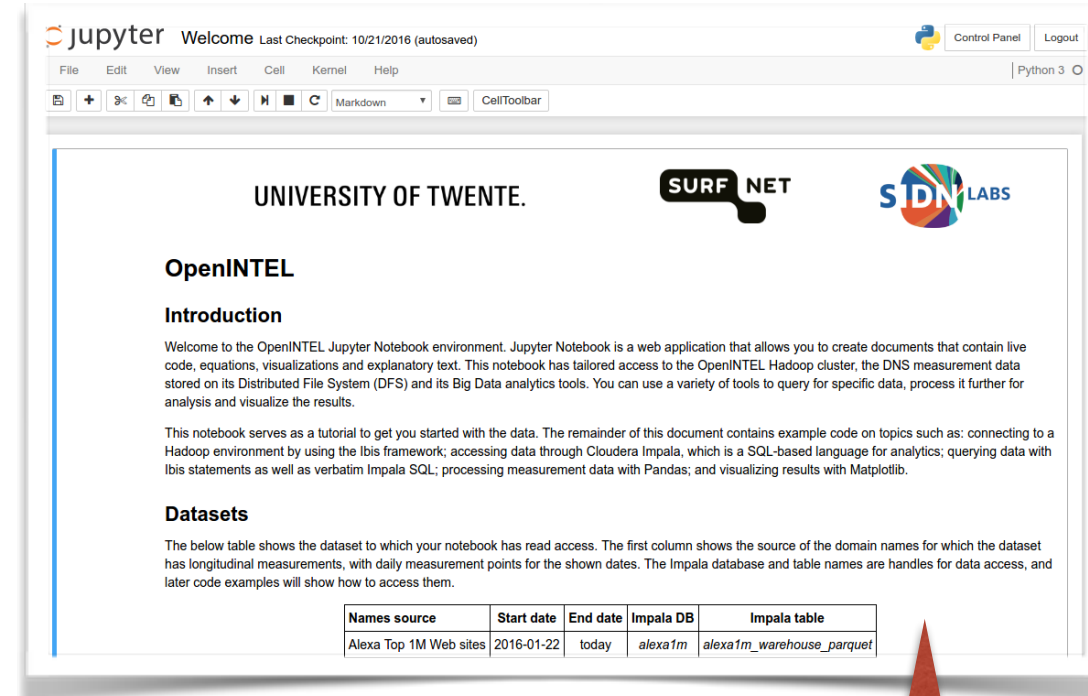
jupyter Welcome Last Checkpoint: 10/21/2016 (autosaved)

Control Panel Logout

File Edit View Insert Cell Kernel Help

Python 3

Markdown CellToolbar

UNIVERSITY OF TWENTE.

SURF NET

SIDN LABS

# OpenINTEL

## Introduction

Welcome to the OpenINTEL Jupyter Notebook environment. Jupyter Notebook is a web application that allows you to create documents that contain live code, equations, visualizations and explanatory text. This notebook has tailored access to the OpenINTEL Hadoop cluster, the DNS measurement data stored on its Distributed File System (DFS) and its Big Data analytics tools. You can use a variety of tools to query for specific data, process it further for analysis and visualize the results.

This notebook serves as a tutorial to get you started with the data. The remainder of this document contains example code on topics such as: connecting to a Hadoop environment by using the Ibis framework; accessing data through Cloudera Impala, which is a SQL-based language for analytics; querying data with Ibis statements as well as verbatim Impala SQL; processing measurement data with Pandas; and visualizing results with Matplotlib.

## Datasets

The below table shows the dataset to which your notebook has read access. The first column shows the source of the domain names for which the dataset has longitudinal measurements, with daily measurement points for the shown dates. The Impala database and table names are handles for data access, and later code examples will show how to access them.

| Names source | Start date | End date | Impala DB | Impala table |
|---|---|---|---|---|
| Alexa Top 1M Web sites | 2016-01-22 | today | alexa1m | alexa1m_warehouse_parquet |